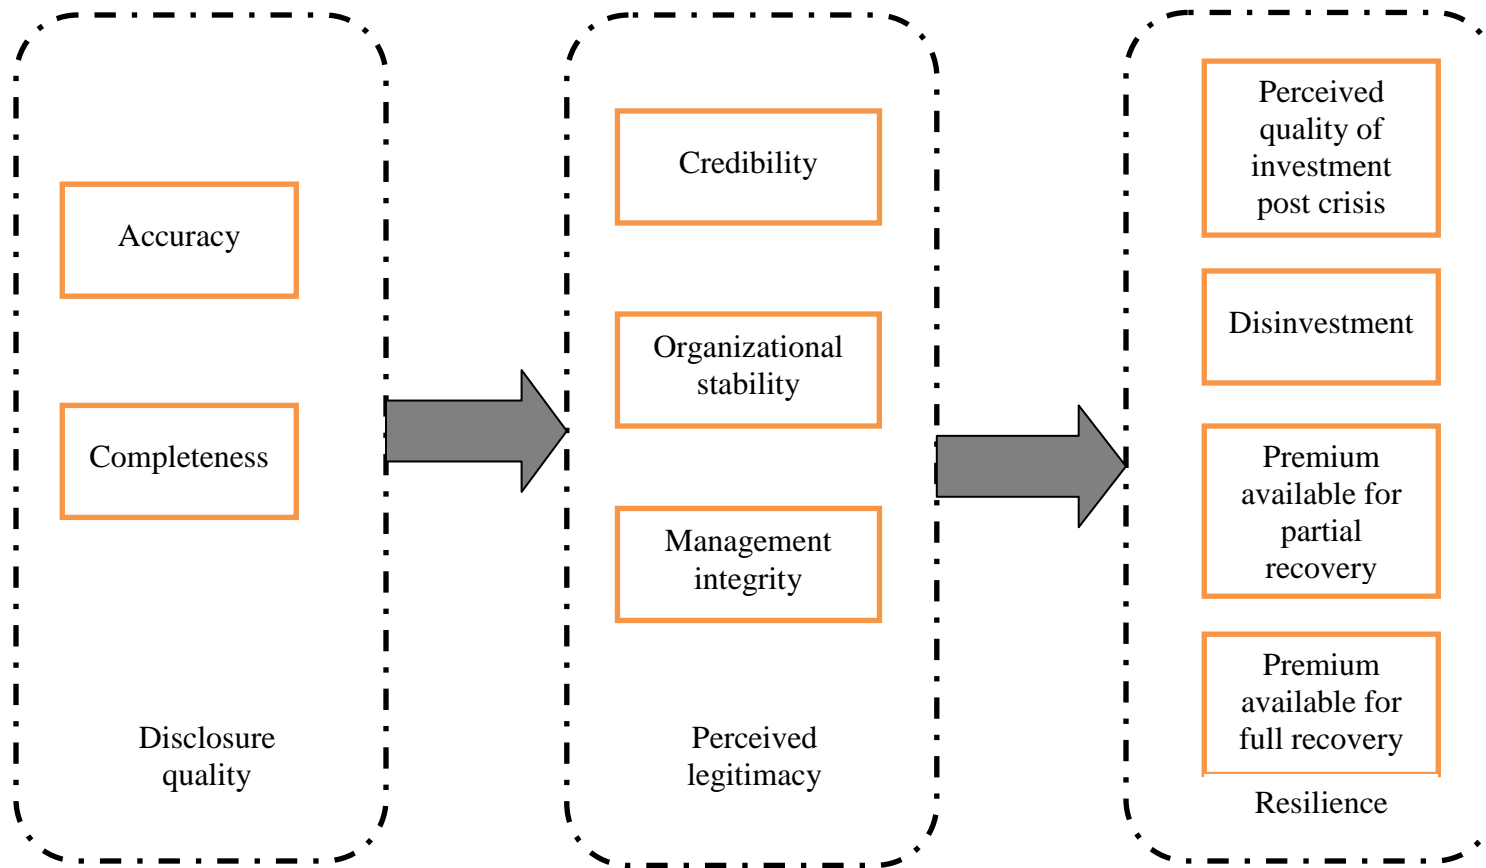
Accuracy

Completeness

Disclosure quality

Credibility

Organizational stability

Management integrity

Perceived legitimacy

Perceived quality of investment post crisis

Disinvestment

Premium available for partial recovery

Premium available for full recovery

Resilience